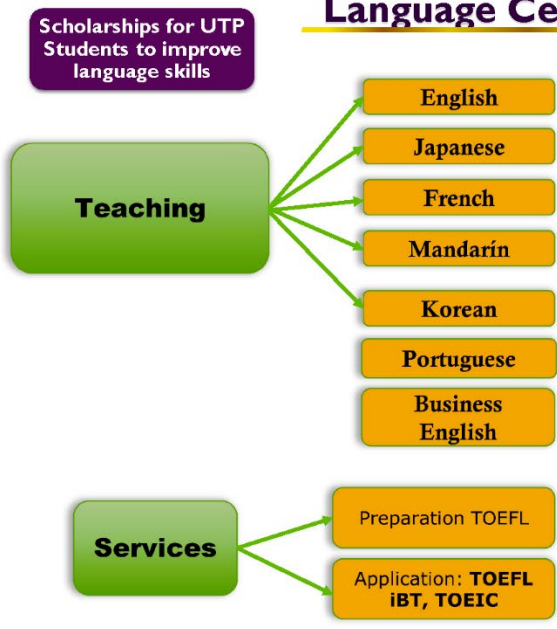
Scholarships for UTP Students to improve language skills

Language Ce

Teaching

English

Japanese

French

Mandarín

Korean

Portuguese

Business English

Services

Preparation TOEFL

Application: **TOEFL iBT, TOEIC**